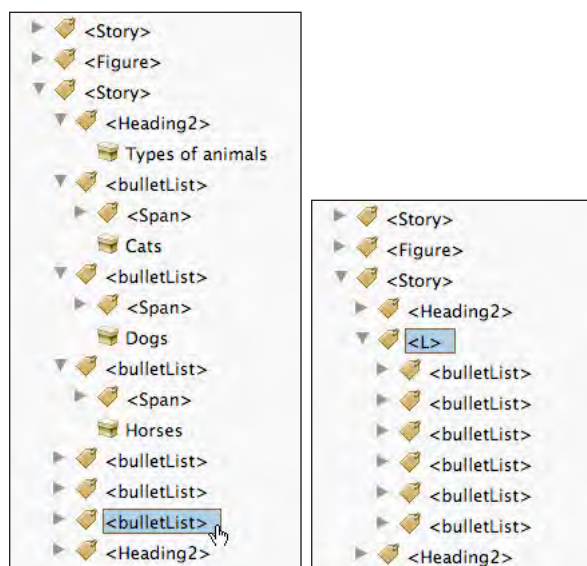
<Story>
<Figure>
<Story>
<Heading2>
Types of animals
<bulletList>
<Span>
Cats
<bulletList>
<Span>
Dogs
<bulletList>
<Span>
Horses
<bulletList>
<bulletList>
<bulletList>
<Heading2>

<Story>
<Figure>
<Story>
<Heading2>
<L>
<bulletList>
<bulletList>
<bulletList>
<bulletList>
<bulletList>
<bulletList>
<Heading2>